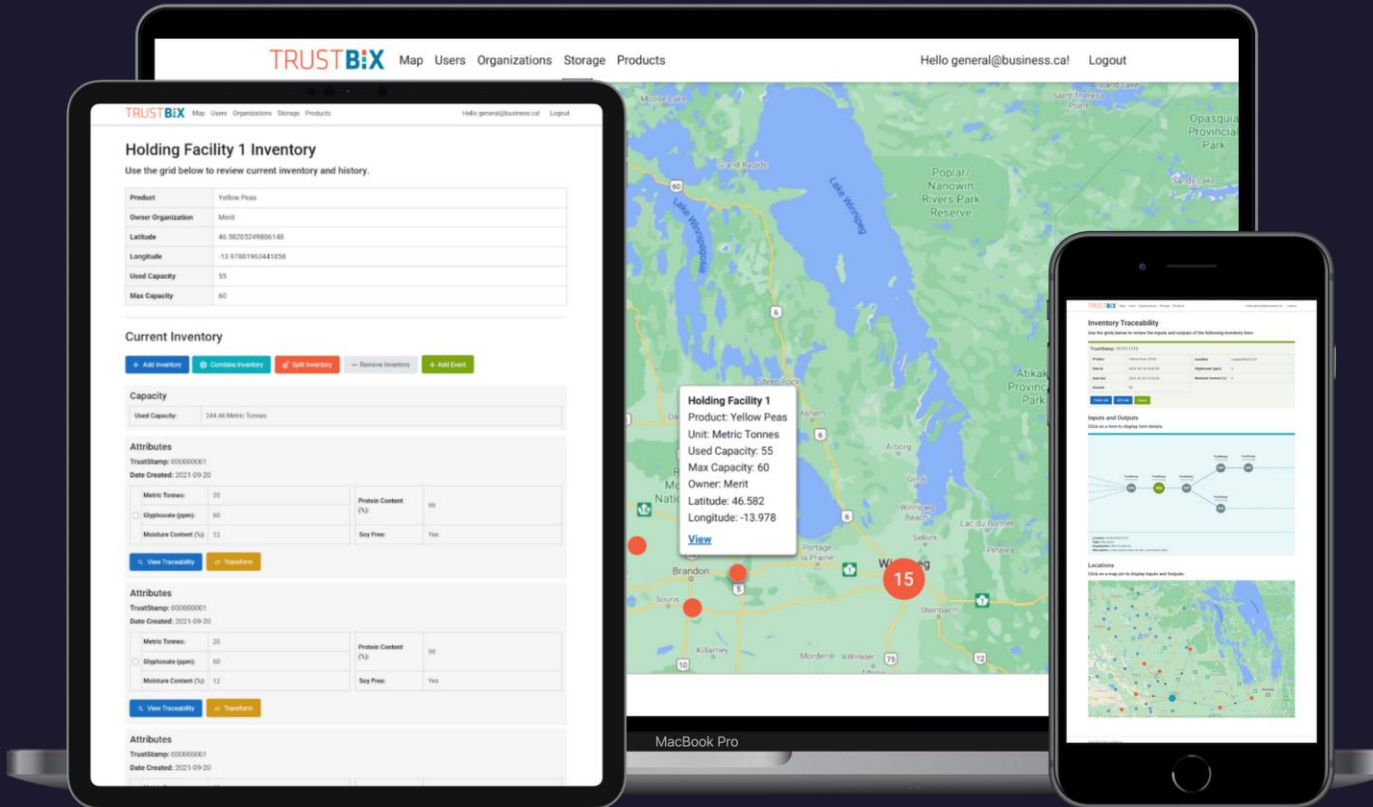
TRUSTBIX Map Users Organizations Storage Products Hello general@business.ca! Logout

Moose Lake
Grand Rapids
Lake Winnipeg
Lake Winnipegosis
Poplar/Nanowin Rivers Park Reserve
Opasquia Provincial Park
Atikaki Provincial Park
Arborg
Winnipeg Beach
Selkirk
Lac du Bonnet
Pinawa
Steinbach
Portage la Prairie
Brandon
Souris
Killarney
Morden
Winkler
Altona

Holding Facility 1
Product: Yellow Peas
Unit: Metric Tonnes
Used Capacity: 55
Max Capacity: 60
Owner: Merit
Latitude: 46.582
Longitude: -13.978
View

15

MacBook Pro

TRUSTBIX Map Users Organizations Storage Products Hello general@business.ca! Logout

Holding Facility 1 Inventory
Use the grid below to review current inventory and history.

| Product | Yellow Peas |
|---|---|
| Owner Organization | Merit |
| Latitude | 46.582052498886148 |
| Longitude | -13.97881963441658 |
| Used Capacity | 55 |
| Max Capacity | 60 |

Current Inventory
+ Add Inventory | Combine Inventory | Split Inventory | — Remove Inventory | + Add Event

Capacity
Used Capacity: 244.46 Metric Tonnes

Attributes
TrustStamp: 000000001
Date Created: 2021-09-20

| Metric Tonnes: | 20 | Protein Content (%): | 95 |
|---|---|---|---|
| Glyphosate (ppm): | 60 | | |
| Moisture Content (%): | 12 | Soy Free: | Yes |

View Traceability | Transform

Attributes
TrustStamp: 000000001
Date Created: 2021-09-20

| Metric Tonnes: | 20 | Protein Content (%): | 95 |
|---|---|---|---|
| Glyphosate (ppm): | 60 | | |
| Moisture Content (%): | 12 | Soy Free: | Yes |

View Traceability | Transform

Attributes
TrustStamp: 000000001
Date Created: 2021-09-20

TRUSTBIX Map Users Organizations Storage Products
Inventory Traceability
Use the grids below to review the inputs and outputs of the following inventory item:
Inputs and Outputs
Click on a item to display item details.
Locations
Click on a map pin to display Inputs and Outputs.